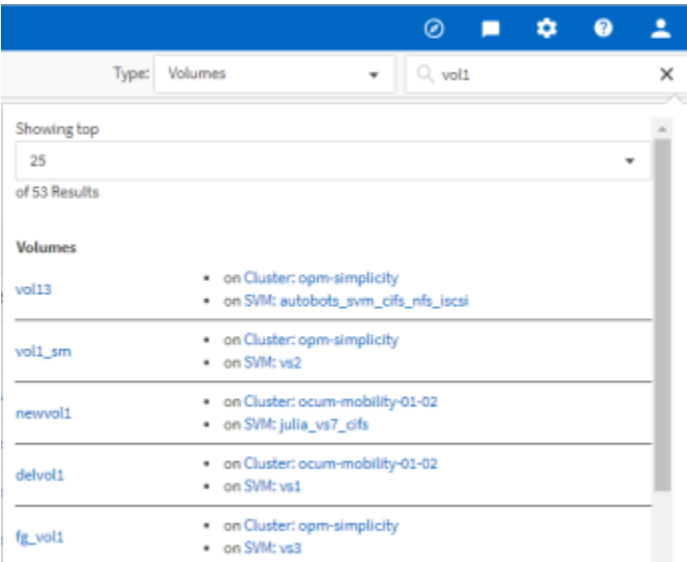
Type: Volumes

vol1

Showing top

25

of 53 Results

Volumes

vol13
• on Cluster: opm-simplicity
• on SVM: autobots_svm_cifs_nfs_iscsi

vol1_sm
• on Cluster: opm-simplicity
• on SVM: vs2

newvol1
• on Cluster: ocum-mobility-01-02
• on SVM: julia_vs7_cifs

delvol1
• on Cluster: ocum-mobility-01-02
• on SVM: vs1

fg_vol1
• on Cluster: opm-simplicity
• on SVM: vs3